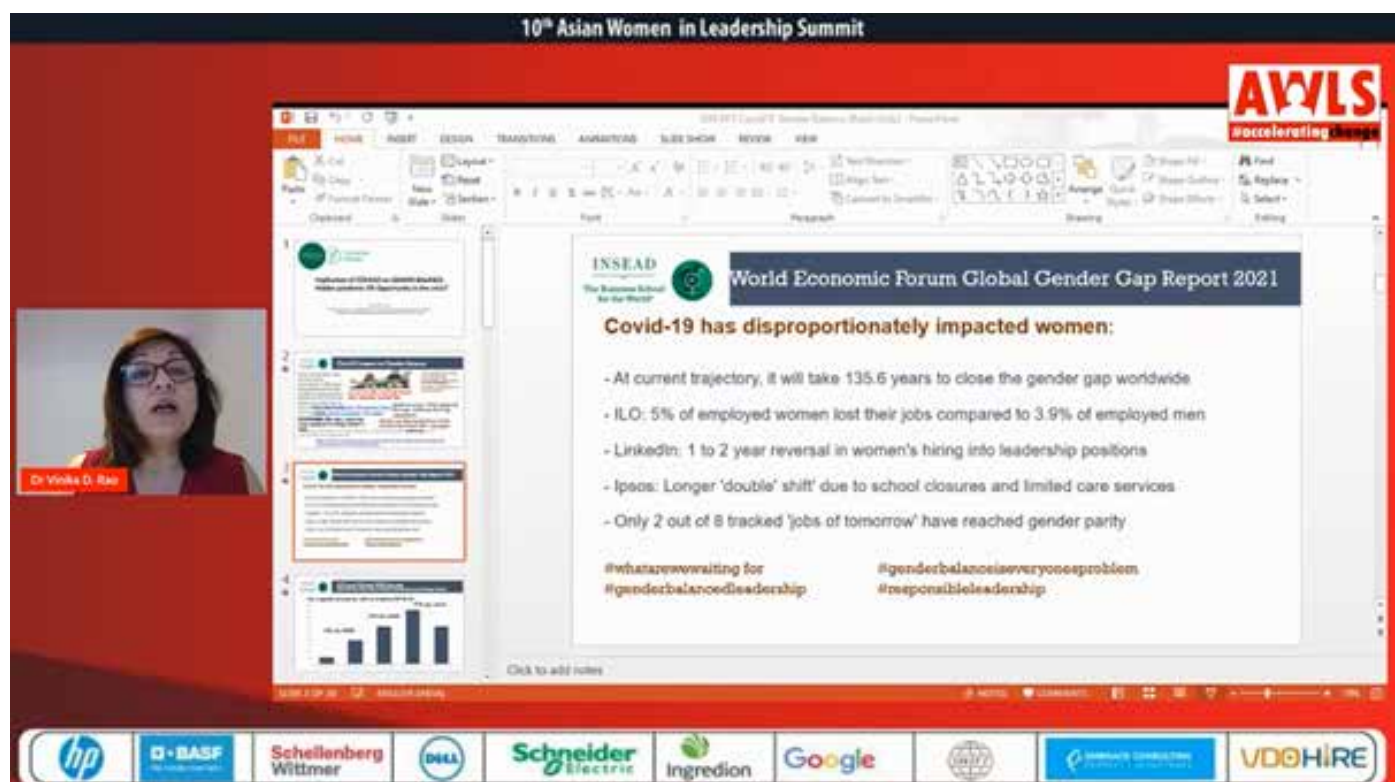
10th Asian Women in Leadership Summit

AWLS
#acceleratingchange

FILE HOME INSERT DESIGN TRANSITIONS ANIMATIONS SLIDE SHOW REVIEW VIEW

Dr Vinika D. Rao

INSEAD
The Business School for the World®

World Economic Forum Global Gender Gap Report 2021

Covid-19 has disproportionately impacted women:

- At current trajectory, it will take 135.6 years to close the gender gap worldwide

- ILO: 5% of employed women lost their jobs compared to 3.9% of employed men

- LinkedIn: 1 to 2 year reversal in women's hiring into leadership positions

- Ipsos: Longer 'double' shift' due to school closures and limited care services

- Only 2 out of 8 tracked 'jobs of tomorrow' have reached gender parity

#whatarewewaiting for
#genderbalancedleadership

#genderbalanceiseveryonesproblem
#responsibleleadership

Click to add notes

hp
BASF
Schellenberg Wittmer
DELL
Schneider Electric
Ingredion
Google
VDOHIRE